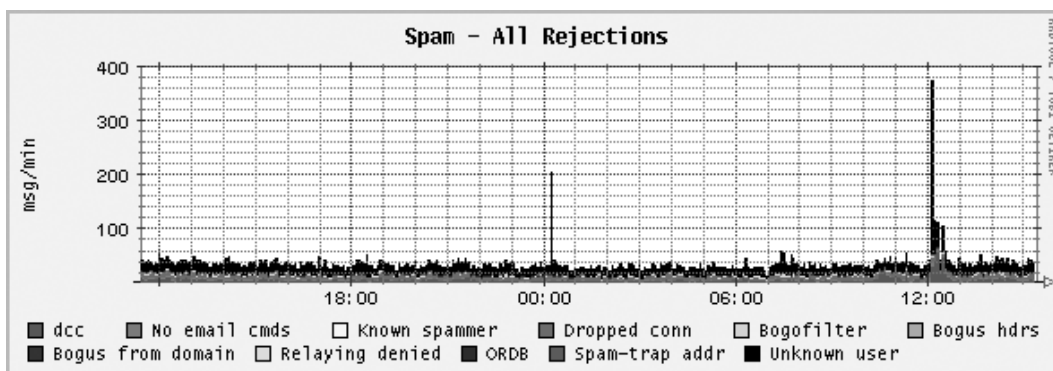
Spam - All Rejections

400
300
200
100

msg/min

18:00
00:00
06:00
12:00

RRDTOOL / TOBI OETIKER

dcc
No email cmds
Known spammer
Dropped conn
Bogofilter
Bogus hdrs
Bogus from domain
Relaying denied
ORDB
Spam-trap addr
Unknown user